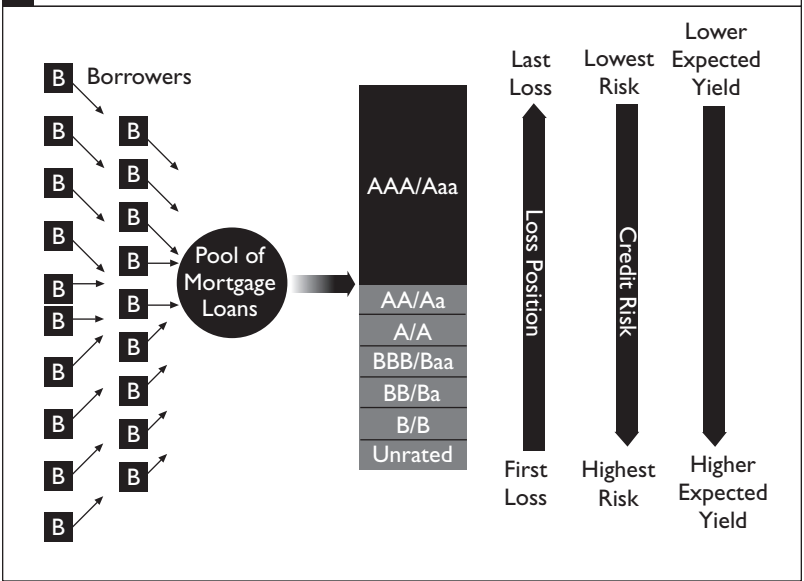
B Borrowers

B B
B B
B B
B B
B B
B B
B B
B B
B B
B B
B

Pool of Mortgage Loans

AAA/Aaa
AA/Aa
A/A
BBB/Baa
BB/Ba
B/B
Unrated

Last Loss
Loss Position
First Loss

Lowest Risk
Credit Risk
Highest Risk

Lower Expected Yield
Higher Expected Yield